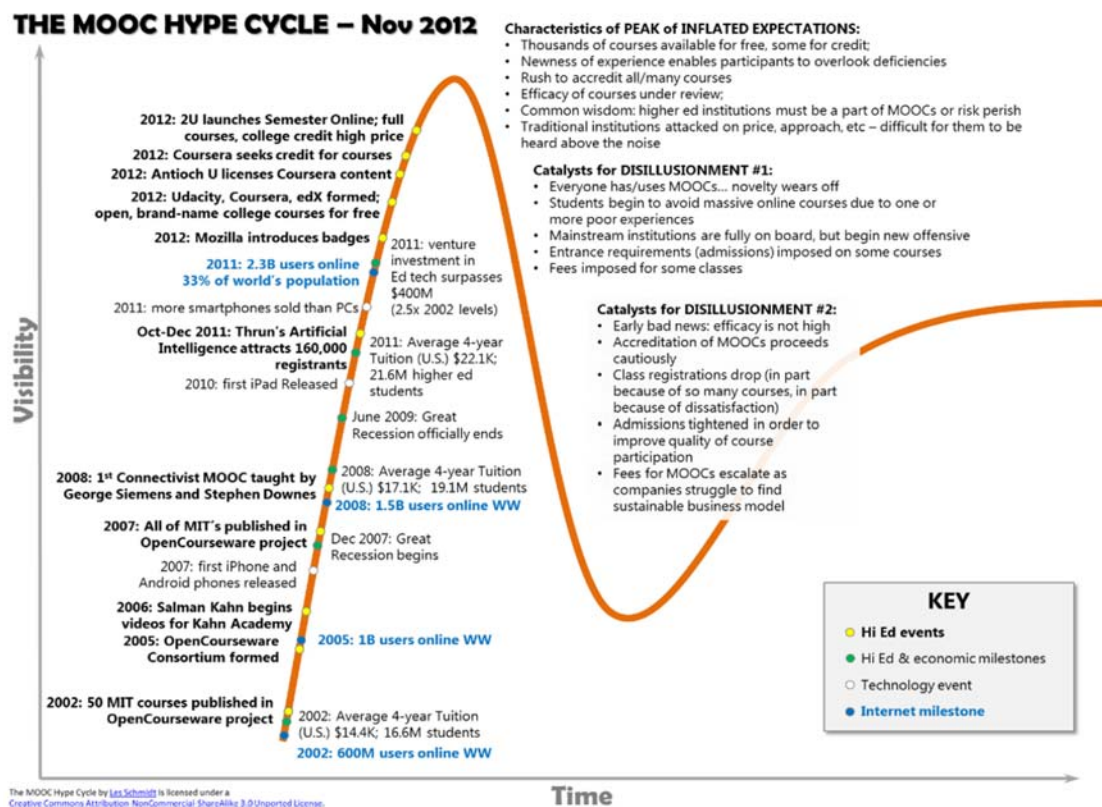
THE MOOC HYPE CYCLE – Nov 2012

Characteristics of PEAK of INFLATED EXPECTATIONS:
• Thousands of courses available for free, some for credit;
• Newness of experience enables participants to overlook deficiencies
• Rush to accredit all/many courses
• Efficacy of courses under review;
• Common wisdom: higher ed institutions must be a part of MOOCs or risk perish
• Traditional institutions attacked on price, approach, etc – difficult for them to be heard above the noise

Catalysts for DISILLUSIONMENT #1:
• Everyone has/uses MOOCs... novelty wears off
• Students begin to avoid massive online courses due to one or more poor experiences
• Mainstream institutions are fully on board, but begin new offensive
• Entrance requirements (admissions) imposed on some courses
• Fees imposed for some classes

Catalysts for DISILLUSIONMENT #2:
• Early bad news: efficacy is not high
• Accreditation of MOOCs proceeds cautiously
• Class registrations drop (in part because of so many courses, in part because of dissatisfaction)
• Admissions tightened in order to improve quality of course participation
• Fees for MOOCs escalate as companies struggle to find sustainable business model

2012: 2U launches Semester Online; full courses, college credit high price
2012: Coursera seeks credit for courses
2012: Antioch U licenses Coursera content
2012: Udacity, Coursera, edX formed; open, brand-name college courses for free
2012: Mozilla introduces badges
2011: venture investment in Ed tech surpasses $400M (2.5x 2002 levels)
2011: 2.3B users online 33% of world's population
2011: more smartphones sold than PCs
Oct-Dec 2011: Thrun's Artificial Intelligence attracts 160,000 registrants
2011: Average 4-year Tuition (U.S.) $22.1K; 21.6M higher ed students
2010: first iPad Released
June 2009: Great Recession officially ends
2008: 1st Connectivist MOOC taught by George Siemens and Stephen Downes
2008: Average 4-year Tuition (U.S.) $17.1K; 19.1M students
2008: 1.5B users online WW
2007: All of MIT's published in OpenCourseware project
Dec 2007: Great Recession begins
2007: first iPhone and Android phones released
2006: Salman Kahn begins videos for Kahn Academy
2005: OpenCourseware Consortium formed
2005: 1B users online WW
2002: 50 MIT courses published in OpenCourseware project
2002: Average 4-year Tuition (U.S.) $14.4K; 16.6M students
2002: 600M users online WW

Visibility
Time

KEY
Hi Ed events
Hi Ed & economic milestones
Technology event
Internet milestone

The MOOC Hype Cycle by Les Schmidt is licensed under a Creative Commons Attribution NonCommercial ShareAlike 3.0 Unported License.